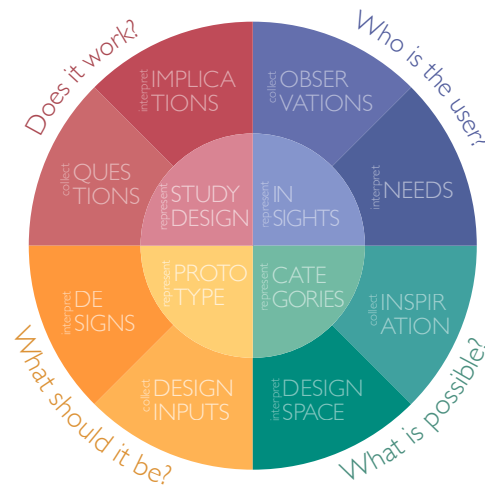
Does it work?

Who is the user?

What should it be?

What is possible?

interpret IMPLICATIONS

collect QUESTIONS

represent STUDY DESIGN

collect OBSERVATIONS

interpret NEEDS

represent INSIGHTS

interpret DESIGNS

collect DESIGN INPUTS

represent PROTOTYPE

represent CATEGORIES

collect INSPIRATION

interpret DESIGN SPACE